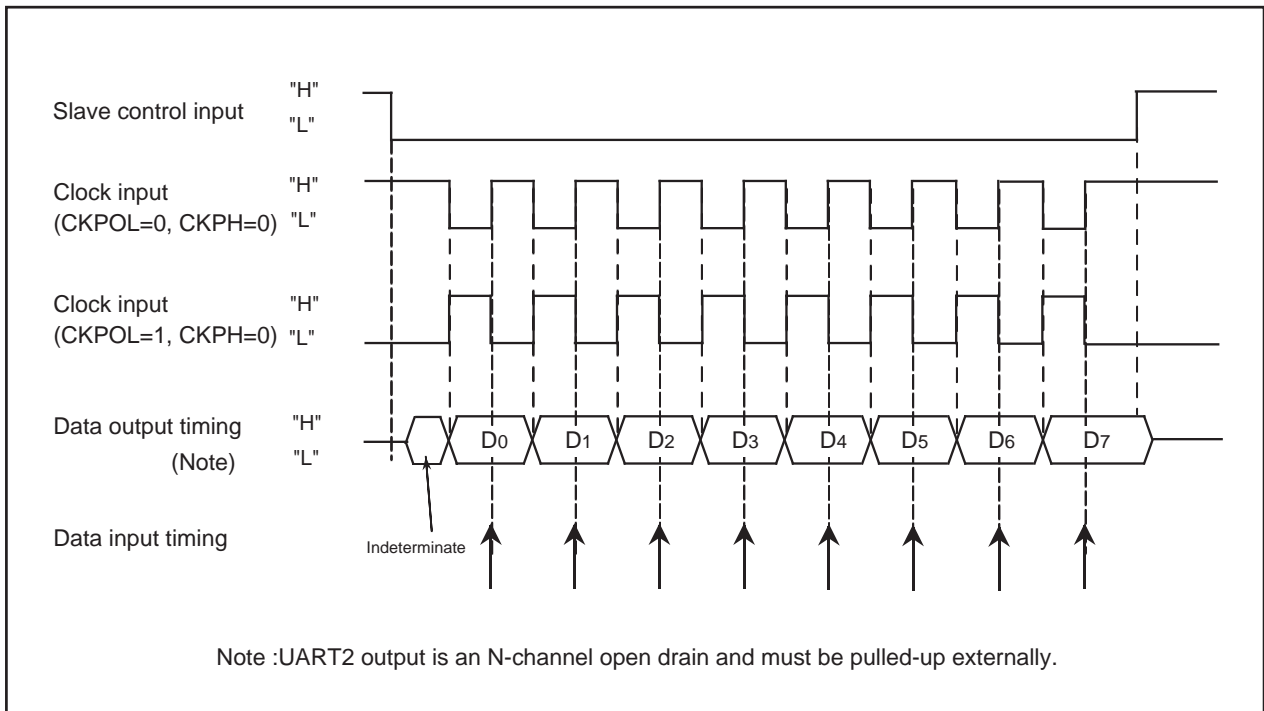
Slave control input "H" "L"

Clock input (CKPOL=0, CKPH=0) "H" "L"

Clock input (CKPOL=1, CKPH=0) "H" "L"

Data output timing (Note) "H" "L"

$D_0$ $D_1$ $D_2$ $D_3$ $D_4$ $D_5$ $D_6$ $D_7$

Data input timing

Indeterminate

Note :UART2 output is an N-channel open drain and must be pulled-up externally.